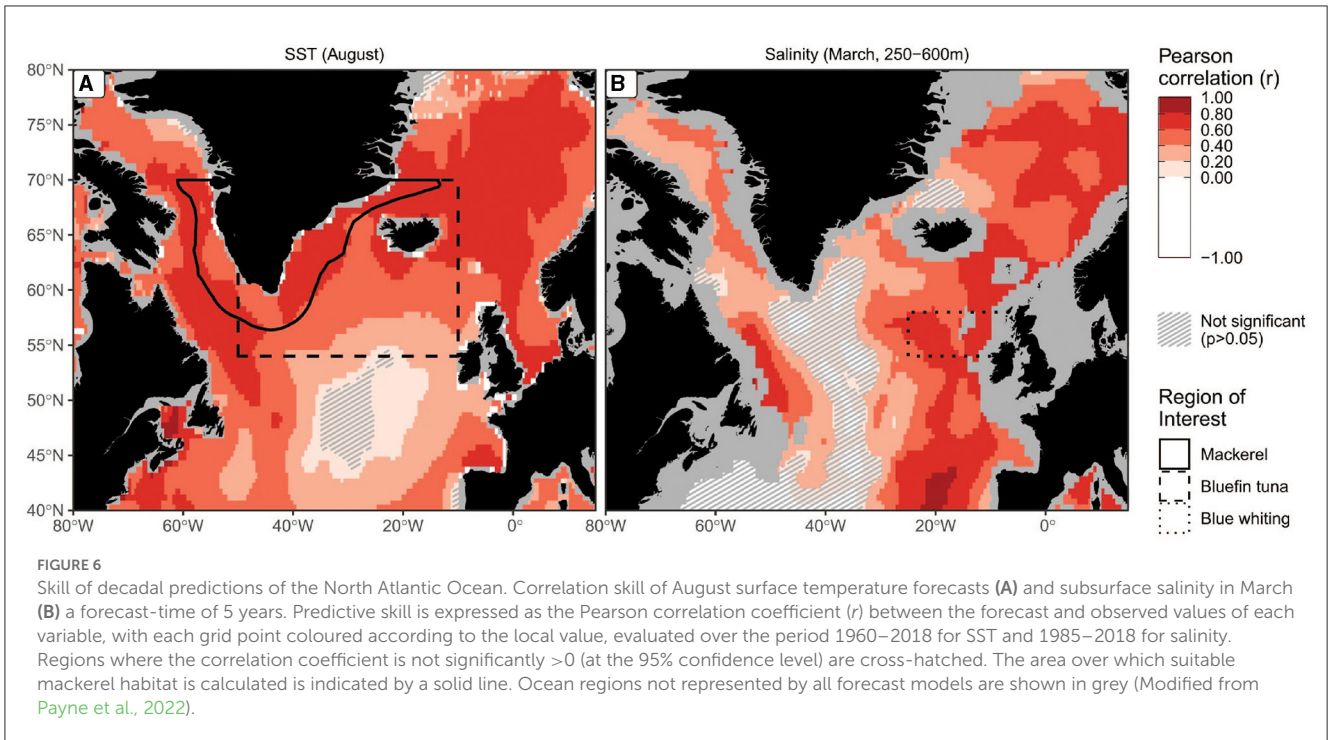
SST (August)

A

80°N
75°N
70°N
65°N
60°N
55°N
50°N
45°N
40°N

80°W 60°W 40°W 20°W 0°

Salinity (March, 250–600m)

B

80°W 60°W 40°W 20°W 0°

Pearson correlation (r)
1.00
0.80
0.60
0.40
0.20
0.00
−1.00

Not significant (p>0.05)

Region of Interest
Mackerel
Bluefin tuna
Blue whiting

FIGURE 6
Skill of decadal predictions of the North Atlantic Ocean. Correlation skill of August surface temperature forecasts **(A)** and subsurface salinity in March **(B)** a forecast-time of 5 years. Predictive skill is expressed as the Pearson correlation coefficient (*r*) between the forecast and observed values of each variable, with each grid point coloured according to the local value, evaluated over the period 1960–2018 for SST and 1985–2018 for salinity. Regions where the correlation coefficient is not significantly >0 (at the 95% confidence level) are cross-hatched. The area over which suitable mackerel habitat is calculated is indicated by a solid line. Ocean regions not represented by all forecast models are shown in grey (Modified from Payne et al., 2022).